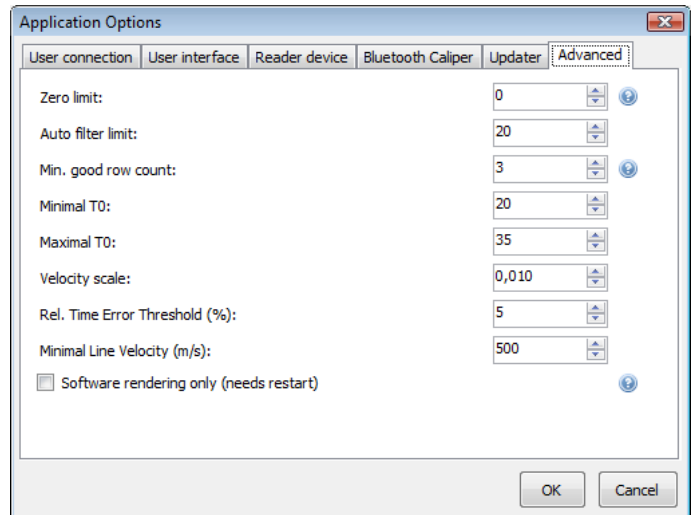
Application Options

User connection | User interface | Reader device | Bluetooth Caliper | Updater | Advanced

Zero limit: 0

Auto filter limit: 20

Min. good row count: 3

Minimal T0: 20

Maximal T0: 35

Velocity scale: 0,010

Rel. Time Error Threshold (%): 5

Minimal Line Velocity (m/s): 500

Software rendering only (needs restart)

OK

Cancel